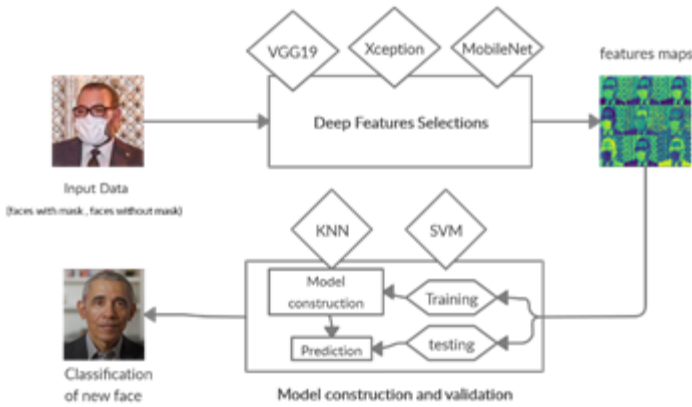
VGG19

Xception

MobileNet

features maps

Deep Features Selections

Input Data
(faces with mask , faces without mask)

KNN

SVM

Model construction

Training

Prediction

testing

Classification of new face

Model construction and validation